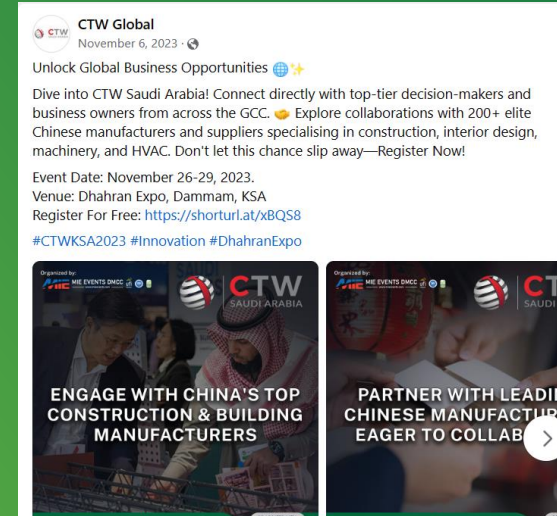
CTW Global
November 6, 2023 ·

Unlock Global Business Opportunities 🌐✨

Dive into CTW Saudi Arabia! Connect directly with top-tier decision-makers and business owners from across the GCC. 🤝 Explore collaborations with 200+ elite Chinese manufacturers and suppliers specialising in construction, interior design, machinery, and HVAC. Don't let this chance slip away—Register Now!

Event Date: November 26-29, 2023.
Venue: Dhahran Expo, Dammam, KSA
Register For Free: https://shorturl.at/xBQS8

#CTWKSA2023 #Innovation #DhahranExpo

Organized by:
MIE EVENTS DMCC
CTW
SAUDI ARABIA
ENGAGE WITH CHINA'S TOP CONSTRUCTION & BUILDING MANUFACTURERS

Organized by:
MIE EVENTS DMCC
CT
SAUDI
PARTNER WITH LEADI
CHINESE MANUFACTUR
EAGER TO COLLAB